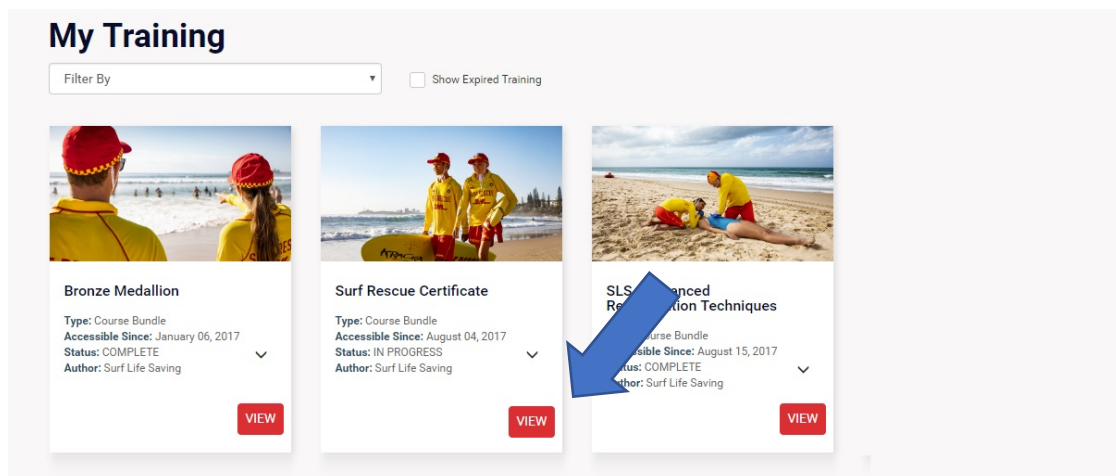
My Training

Filter By

Show Expired Training

Bronze Medallion

Type: Course Bundle
Accessible Since: January 06, 2017
Status: COMPLETE
Author: Surf Life Saving

VIEW

Surf Rescue Certificate

Type: Course Bundle
Accessible Since: August 04, 2017
Status: IN PROGRESS
Author: Surf Life Saving

VIEW

SLS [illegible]anced R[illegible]tion Techniques

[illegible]urse Bundle
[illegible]essible Since: August 15, 2017
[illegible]: COMPLETE
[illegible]tor: Surf Life Saving

VIEW